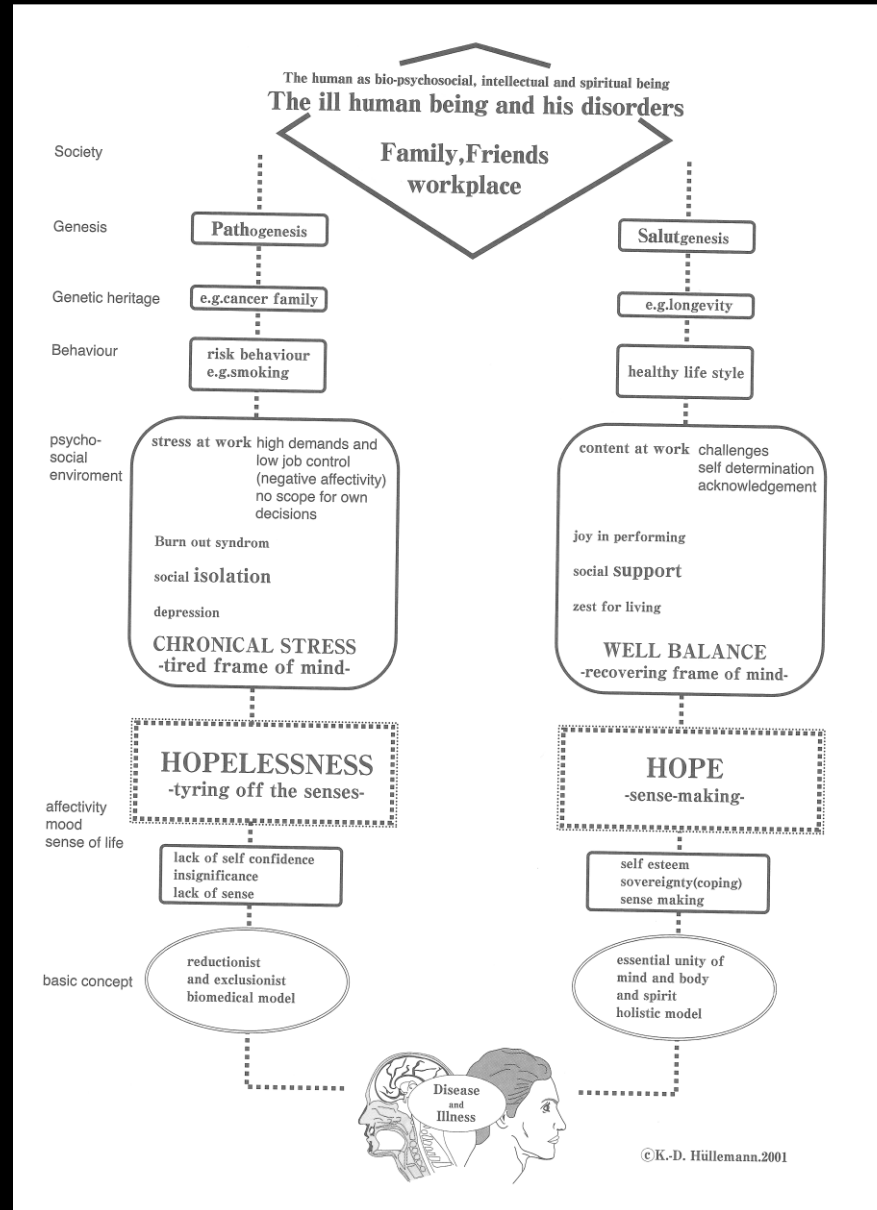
The human as bio-psychosocial, intellectual and spiritual being
The ill human being and his disorders

Society

Family,Friends
workplace

Genesis

Pathogenesis

Salutgenesis

Genetic heritage

e.g.cancer family

e.g.longevity

Behaviour

risk behaviour
e.g.smoking

healthy life style

psycho-social enviroment

stress at work high demands and low job control (negative affectivity) no scope for own decisions

Burn out syndrom

social isolation

depression

CHRONICAL STRESS
-tired frame of mind-

content at work challenges self determination acknowledgement

joy in performing

social support

zest for living

WELL BALANCE
-recovering frame of mind-

HOPELESSNESS
-tyring off the senses-

HOPE
-sense-making-

affectivity
mood
sense of life

lack of self confidence
insignificance
lack of sense

self esteem
sovereignty(coping)
sense making

basic concept

reductionist
and exclusionist
biomedical model

essential unity of
mind and body
and spirit
holistic model

Disease
and
Illness

©K.-D. Hüllemann.2001